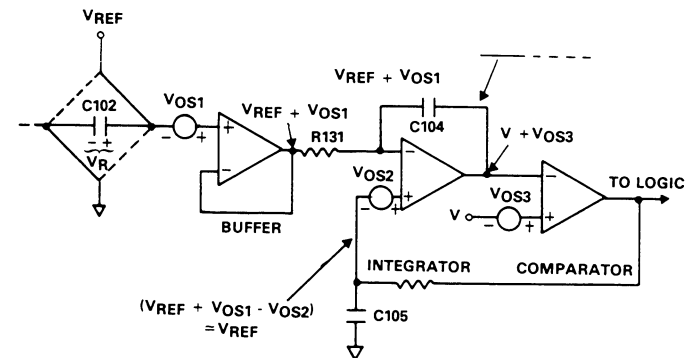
$V_{REF}$

C102

$V_R$

$V_{OS1}$

$V_{REF} + V_{OS1}$

BUFFER

R131

$V_{REF} + V_{OS1}$

C104

$V + V_{OS3}$

$V_{OS2}$

V

$V_{OS3}$

TO LOGIC

INTEGRATOR

COMPARATOR

$(V_{REF} + V_{OS1} - V_{OS2})$
$= V_{REF}$

C105